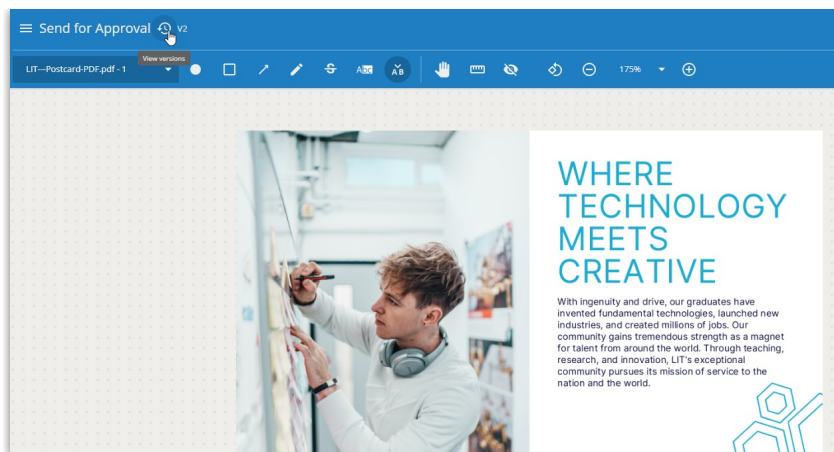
Send for Approval V2

View versions

LIT---Postcard-PDF.pdf - 1

175%

WHERE TECHNOLOGY MEETS CREATIVE

With ingenuity and drive, our graduates have invented fundamental technologies, launched new industries, and created millions of jobs. Our community gains tremendous strength as a magnet for talent from around the world. Through teaching, research, and innovation, LIT's exceptional community pursues its mission of service to the nation and the world.